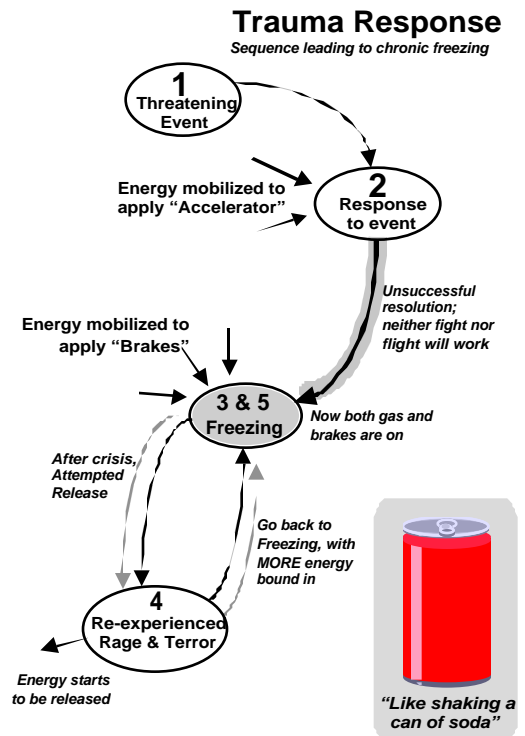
Trauma Response
Sequence leading to chronic freezing

1
Threatening Event

Energy mobilized to apply "Accelerator"

2
Response to event

Unsuccessful resolution; neither fight nor flight will work

Energy mobilized to apply "Brakes"

3 & 5
Freezing

Now both gas and brakes are on

After crisis, Attempted Release

Go back to Freezing, with MORE energy bound in

4
Re-experienced Rage & Terror

Energy starts to be released

"Like shaking a can of soda"